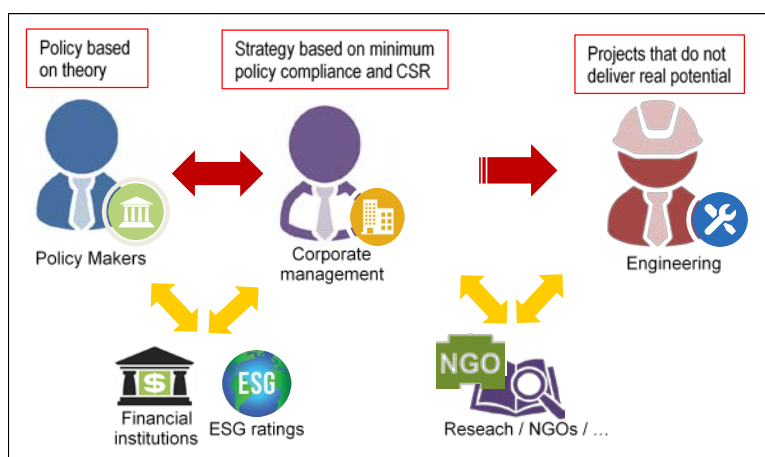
Policy based on theory

Strategy based on minimum policy compliance and CSR

Projects that do not deliver real potential

Policy Makers

Corporate management

Engineering

$

Financial institutions

ESG

ESG ratings

NGO

Reseach / NGOs / …